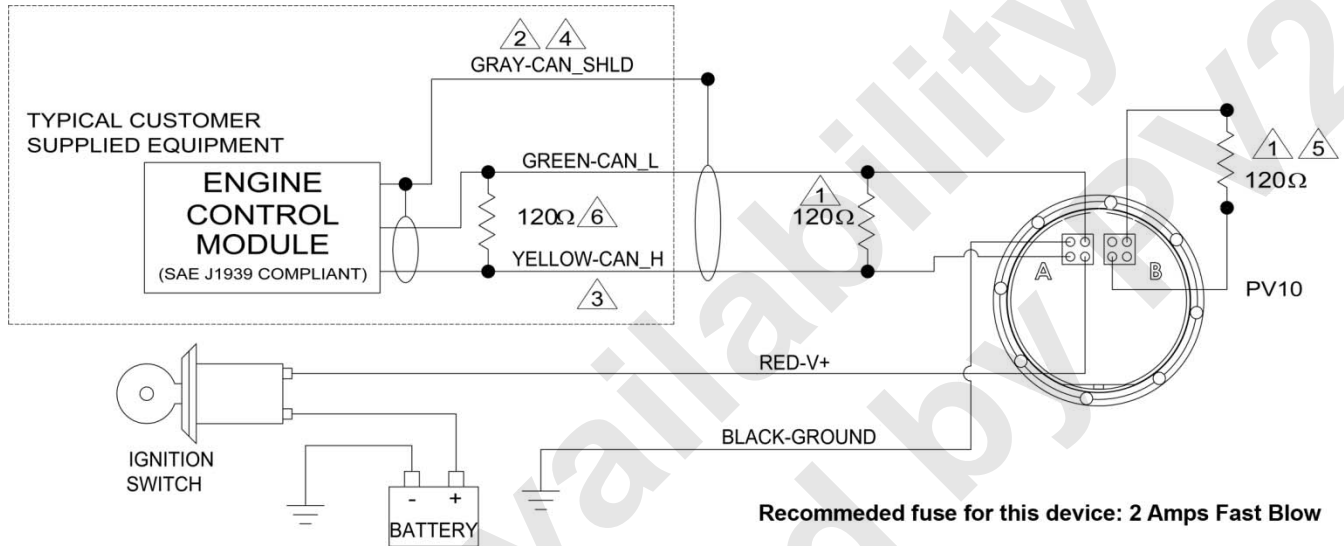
2 4
GRAY-CAN_SHLD

TYPICAL CUSTOMER SUPPLIED EQUIPMENT

ENGINE CONTROL MODULE
(SAE J1939 COMPLIANT)

GREEN-CAN_L
$120\Omega$ 6
1
$120\Omega$
YELLOW-CAN_H
3

1 5
$120\Omega$

A B
PV10

RED-V+

IGNITION SWITCH

BLACK-GROUND

- +
BATTERY

Recommeded fuse for this device: 2 Amps Fast Blow

availability
d by PV2